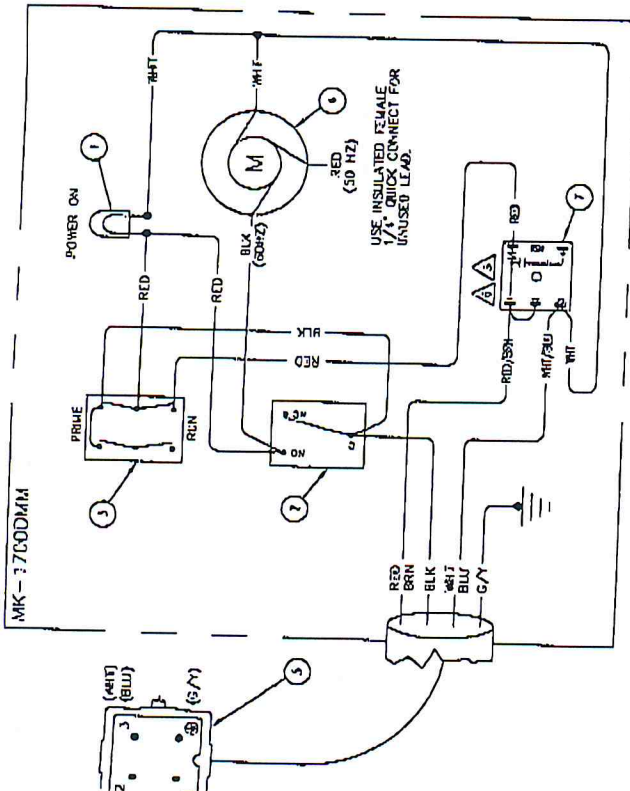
MK - 1700MM

1
POWER ON

WHT
WHT

6
M
RED (50 HZ)
BLK (60HZ)

USE INSULATED FEMALE 1/4" QUICK CONNECT FOR UNUSED LEAD.

RED
RED

7
RED
3
1
6
5
2

BLK
RED

PRIME
RUN
3

OFF
ON
2

RED/BRN
WHT/BLU
WHT

RED BRN
BLK
WHT BLU
G/Y

5
(WHT) (BLU)
(G/Y)
3
2